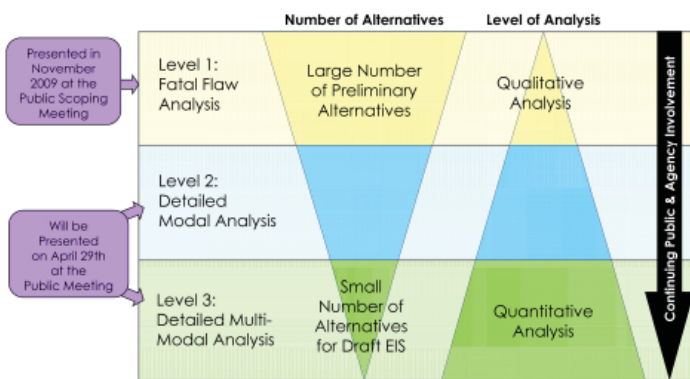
Number of Alternatives

Level of Analysis

Presented in November 2009 at the Public Scoping Meeting

Level 1: Fatal Flaw Analysis

Large Number of Preliminary Alternatives

Qualitative Analysis

Level 2: Detailed Modal Analysis

Will be Presented on April 29th at the Public Meeting

Level 3: Detailed Multi-Modal Analysis

Small Number of Alternatives for Draft EIS

Quantitative Analysis

Continuing Public & Agency Involvement